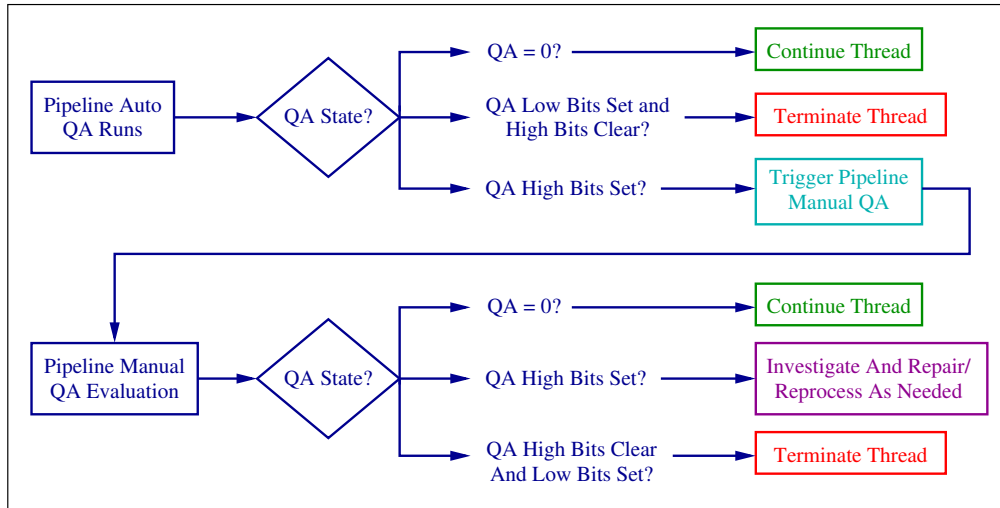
Pipeline Auto QA Runs

QA State?

QA = 0?

Continue Thread

QA Low Bits Set and High Bits Clear?

Terminate Thread

QA High Bits Set?

Trigger Pipeline Manual QA

Pipeline Manual QA Evaluation

QA State?

QA = 0?

Continue Thread

QA High Bits Set?

Investigate And Repair/ Reprocess As Needed

QA High Bits Clear And Low Bits Set?

Terminate Thread